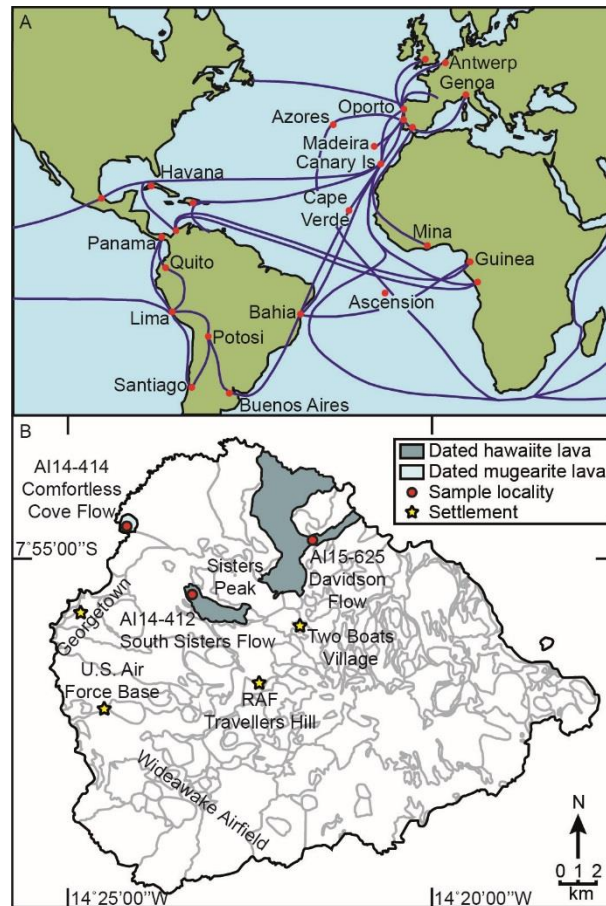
A

Antwerp
Genoa
Oporto
Azores
Madeira
Canary Is
Havana
Cape Verde
Mina
Guinea
Panama
Quito
Ascension
Bahia
Lima
Potosi
Santiago
Buenos Aires

B

Dated hawaiite lava
Dated mugearite lava
Sample locality
Settlement

AI14-414 Comfortless Cove Flow
7°55'00"S
Sisters Peak
AI15-625 Davidson Flow
Georgetown
AI14-412 South Sisters Flow
Two Boats Village
U.S. Air Force Base
RAF Travellers Hill
Wideawake Airfield
N
0 1 2
km
14°25'00"W
14°20'00"W